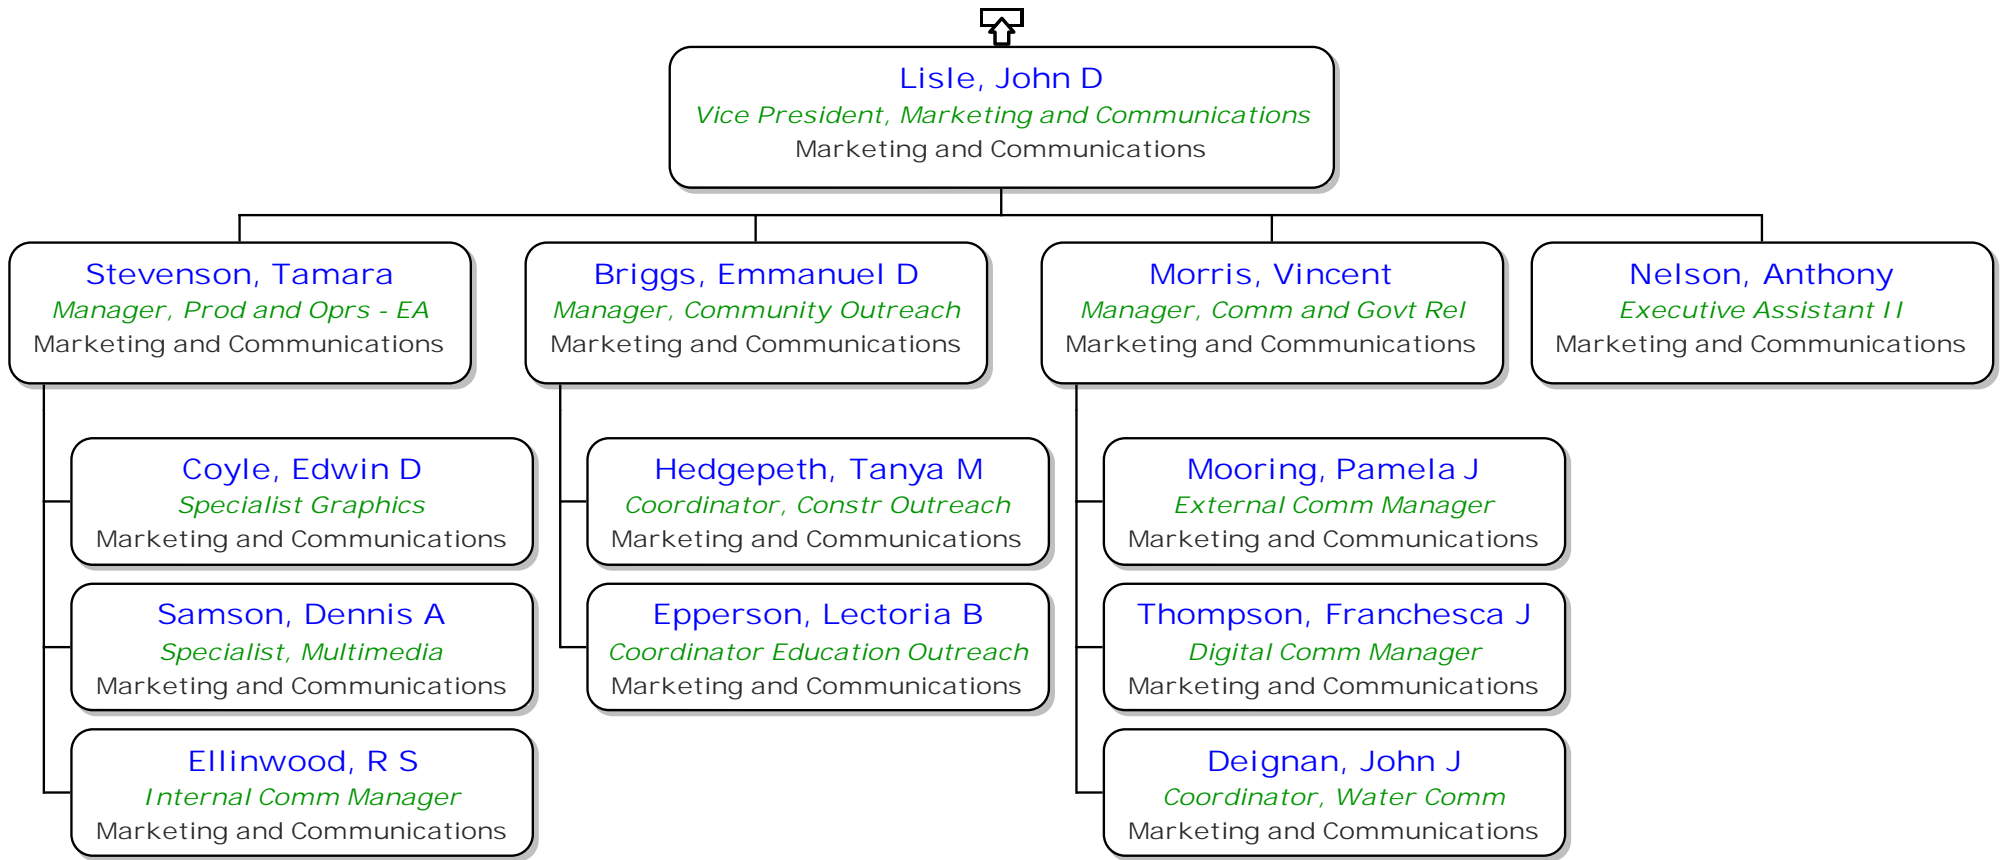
Lisle, John D
Vice President, Marketing and Communications
Marketing and Communications

Stevenson, Tamara
Manager, Prod and Oprs - EA
Marketing and Communications

Coyle, Edwin D
Specialist Graphics
Marketing and Communications

Samson, Dennis A
Specialist, Multimedia
Marketing and Communications

Ellinwood, R S
Internal Comm Manager
Marketing and Communications

Briggs, Emmanuel D
Manager, Community Outreach
Marketing and Communications

Hedgepeth, Tanya M
Coordinator, Constr Outreach
Marketing and Communications

Epperson, Lectoria B
Coordinator Education Outreach
Marketing and Communications

Morris, Vincent
Manager, Comm and Govt Rel
Marketing and Communications

Mooring, Pamela J
External Comm Manager
Marketing and Communications

Thompson, Franchesca J
Digital Comm Manager
Marketing and Communications

Deignan, John J
Coordinator, Water Comm
Marketing and Communications

Nelson, Anthony
Executive Assistant II
Marketing and Communications